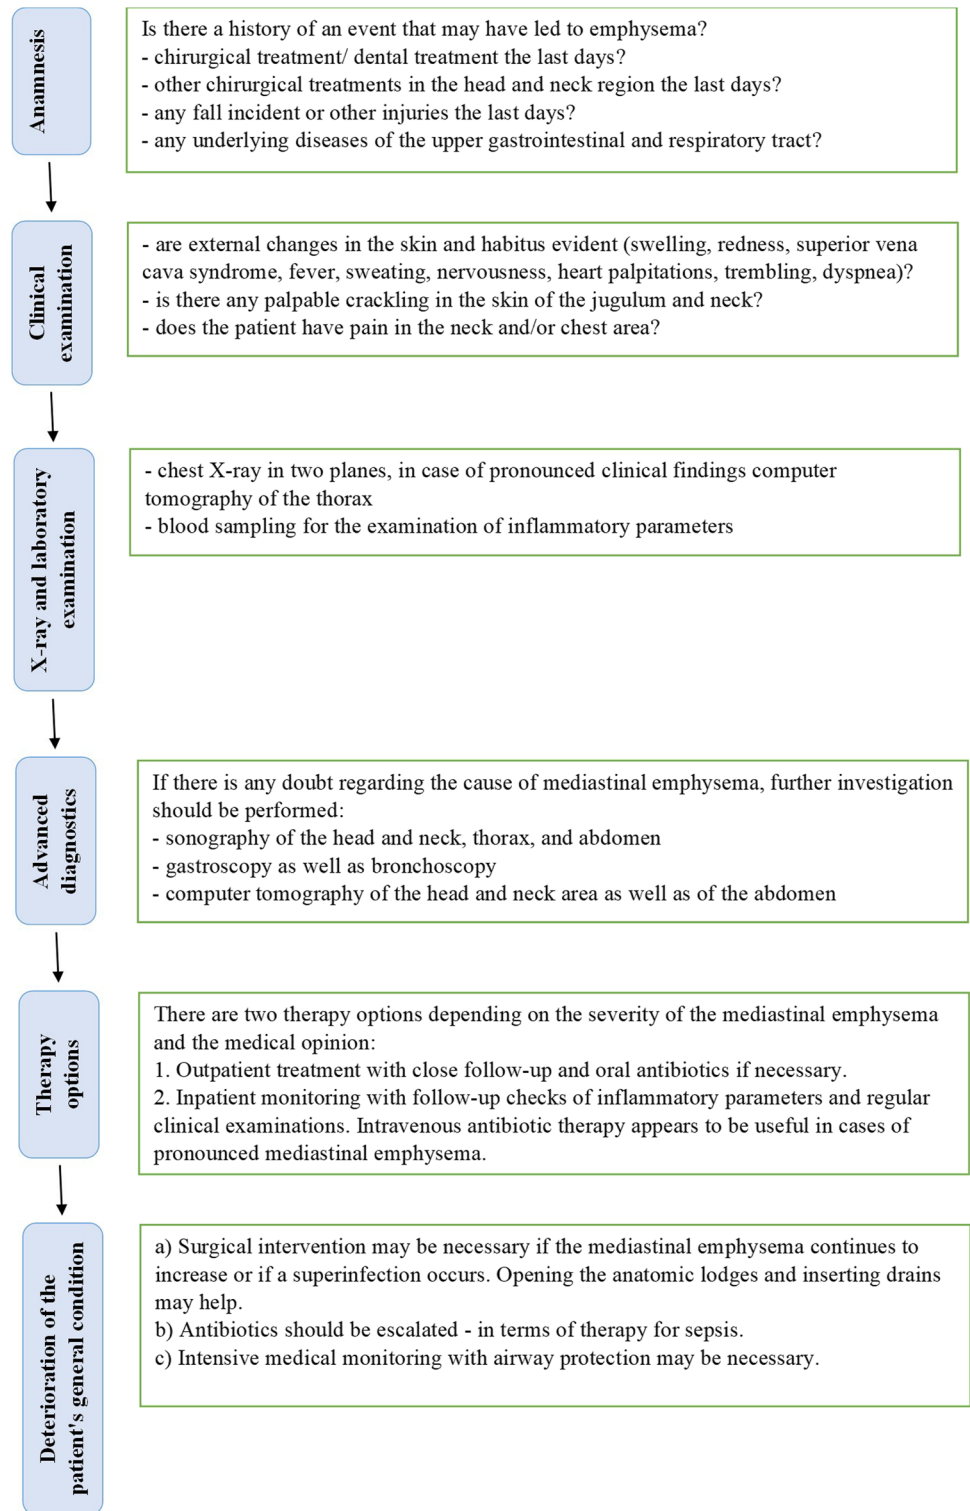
Anamnesis

Is there a history of an event that may have led to emphysema?
- chirurgical treatment/ dental treatment the last days?
- other chirurgical treatments in the head and neck region the last days?
- any fall incident or other injuries the last days?
- any underlying diseases of the upper gastrointestinal and respiratory tract?

Clinical examination

- are external changes in the skin and habitus evident (swelling, redness, superior vena cava syndrome, fever, sweating, nervousness, heart palpitations, trembling, dyspnea)?
- is there any palpable crackling in the skin of the jugulum and neck?
- does the patient have pain in the neck and/or chest area?

X-ray and laboratory examination

- chest X-ray in two planes, in case of pronounced clinical findings computer tomography of the thorax
- blood sampling for the examination of inflammatory parameters

Advanced diagnostics

If there is any doubt regarding the cause of mediastinal emphysema, further investigation should be performed:
- sonography of the head and neck, thorax, and abdomen
- gastroscopy as well as bronchoscopy
- computer tomography of the head and neck area as well as of the abdomen

Therapy options

There are two therapy options depending on the severity of the mediastinal emphysema and the medical opinion:
1. Outpatient treatment with close follow-up and oral antibiotics if necessary.
2. Inpatient monitoring with follow-up checks of inflammatory parameters and regular clinical examinations. Intravenous antibiotic therapy appears to be useful in cases of pronounced mediastinal emphysema.

Deterioration of the patient's general condition

a) Surgical intervention may be necessary if the mediastinal emphysema continues to increase or if a superinfection occurs. Opening the anatomic lodges and inserting drains may help.
b) Antibiotics should be escalated - in terms of therapy for sepsis.
c) Intensive medical monitoring with airway protection may be necessary.